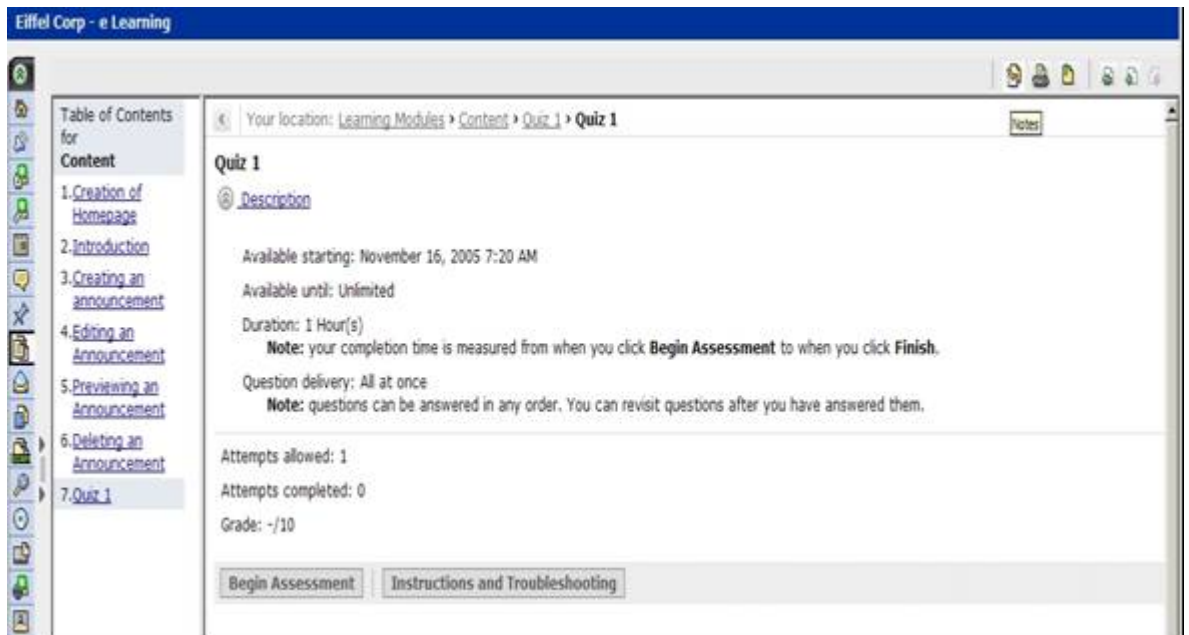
Eiffel Corp - e Learning

Notes

Table of Contents for
Content

1. Creation of Homepage
2. Introduction
3. Creating an announcement
4. Editing an Announcement
5. Previewing an Announcement
6. Deleting an Announcement
7. Quiz 1

Your location: Learning Modules › Content › Quiz 1 › Quiz 1

Quiz 1

Description

Available starting: November 16, 2005 7:20 AM

Available until: Unlimited

Duration: 1 Hour(s)
Note: your completion time is measured from when you click Begin Assessment to when you click Finish.

Question delivery: All at once
Note: questions can be answered in any order. You can revisit questions after you have answered them.

Attempts allowed: 1

Attempts completed: 0

Grade: -/10

Begin Assessment | Instructions and Troubleshooting